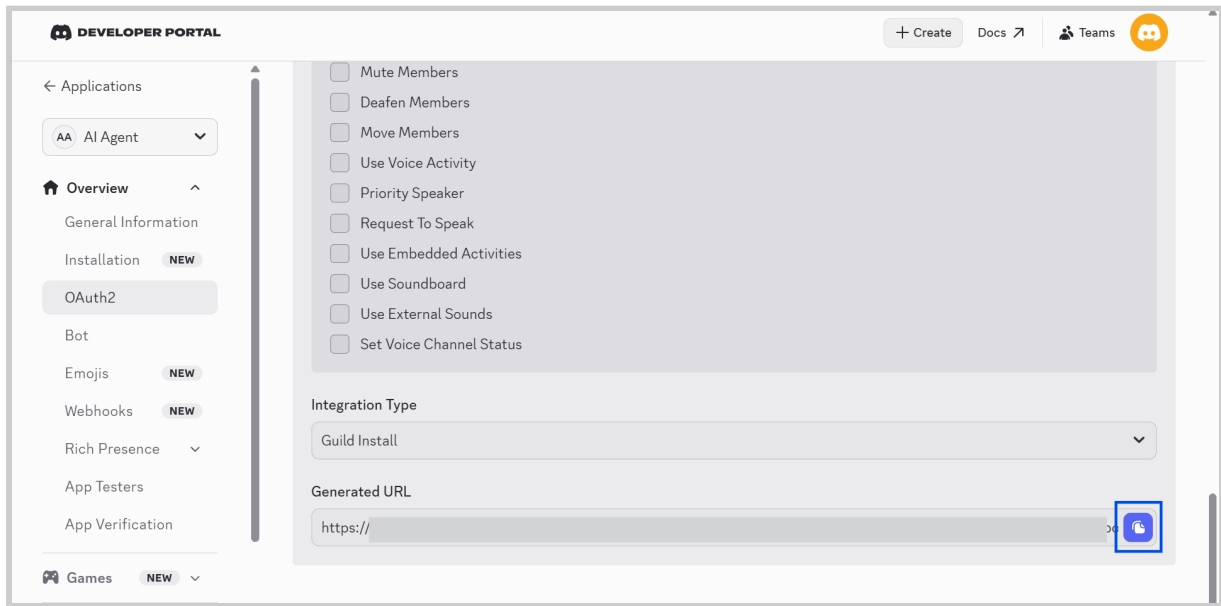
DEVELOPER PORTAL

+ Create
Docs ↗
Teams

← Applications

AA AI Agent

Overview
General Information
Installation NEW
OAuth2
Bot
Emojis NEW
Webhooks NEW
Rich Presence
App Testers
App Verification
Games NEW

Mute Members
Deafen Members
Move Members
Use Voice Activity
Priority Speaker
Request To Speak
Use Embedded Activities
Use Soundboard
Use External Sounds
Set Voice Channel Status

Integration Type
Guild Install

Generated URL
https://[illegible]